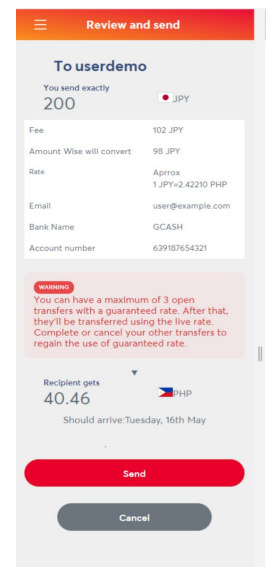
Review and send

To userdemo

You send exactly
200

JPY

| | |
|---|---|
| Fee | 102 JPY |
| Amount Wise will convert | 98 JPY |
| Rate | Aprrox 1 JPY=2.42210 PHP |
| Email | user@example.com |
| Bank Name | GCASH |
| Account number | 639187654321 |

WARNING
You can have a maximum of 3 open transfers with a guaranteed rate. After that, they'll be transferred using the live rate. Complete or cancel your other transfers to regain the use of guaranteed rate.

Recipient gets
40.46

PHP

Should arrive:Tuesday, 16th May

Send

Cancel